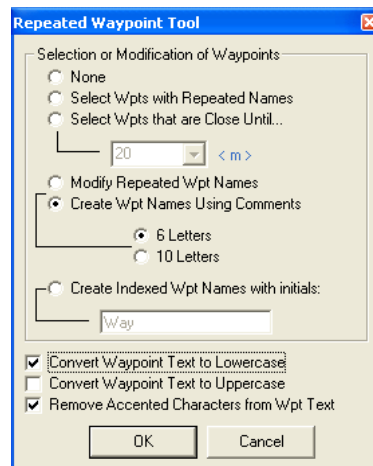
Repeated Waypoint Tool

Selection or Modification of Waypoints

None

Select Wpts with Repeated Names

Select Wpts that are Close Until...

20

< m >

Modify Repeated Wpt Names

Create Wpt Names Using Comments

6 Letters

10 Letters

Create Indexed Wpt Names with initials:

Way

Convert Waypoint Text to Lowercase

Convert Waypoint Text to Uppercase

Remove Accented Characters from Wpt Text

OK

Cancel